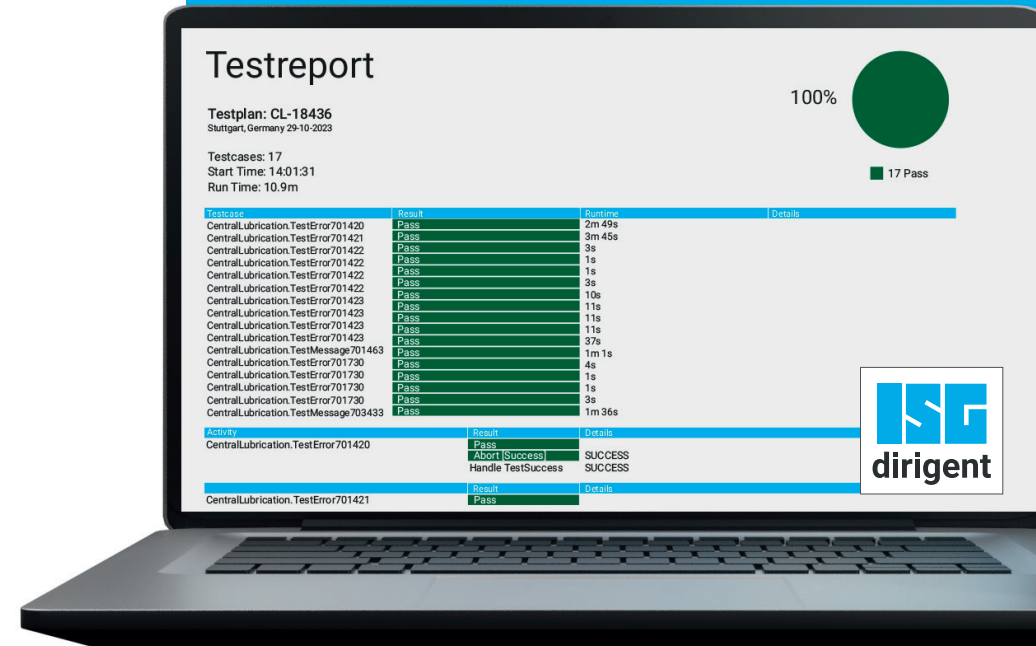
Testreport

Testplan: CL-18436
Stuttgart, Germany 29-10-2023

Testcases: 17
Start Time: 14:01:31
Run Time: 10.9m

100%

17 Pass

| Testcase | Result | Runtime | Details |
|---|---|---|---|
| CentralLubrication.TestError701420 | Pass | 2m 49s | |
| CentralLubrication.TestError701421 | Pass | 3m 45s | |
| CentralLubrication.TestError701422 | Pass | 3s | |
| CentralLubrication.TestError701422 | Pass | 1s | |
| CentralLubrication.TestError701422 | Pass | 1s | |
| CentralLubrication.TestError701422 | Pass | 3s | |
| CentralLubrication.TestError701423 | Pass | 10s | |
| CentralLubrication.TestError701423 | Pass | 11s | |
| CentralLubrication.TestError701423 | Pass | 11s | |
| CentralLubrication.TestError701423 | Pass | 11s | |
| CentralLubrication.TestError701423 | Pass | 37s | |
| CentralLubrication.TestMessage701463 | Pass | 1m 1s | |
| CentralLubrication.TestError701730 | Pass | 4s | |
| CentralLubrication.TestError701730 | Pass | 1s | |
| CentralLubrication.TestError701730 | Pass | 1s | |
| CentralLubrication.TestError701730 | Pass | 3s | |
| CentralLubrication.TestMessage703433 | Pass | 1m 36s | |

| Activity | Result | Details |
|---|---|---|
| CentralLubrication.TestError701420 | Pass | |
| | Abort Success | SUCCESS |
| | Handle TestSuccess | SUCCESS |

| | Result | Details |
|---|---|---|
| CentralLubrication.TestError701421 | Pass | |

ISG
dirigent